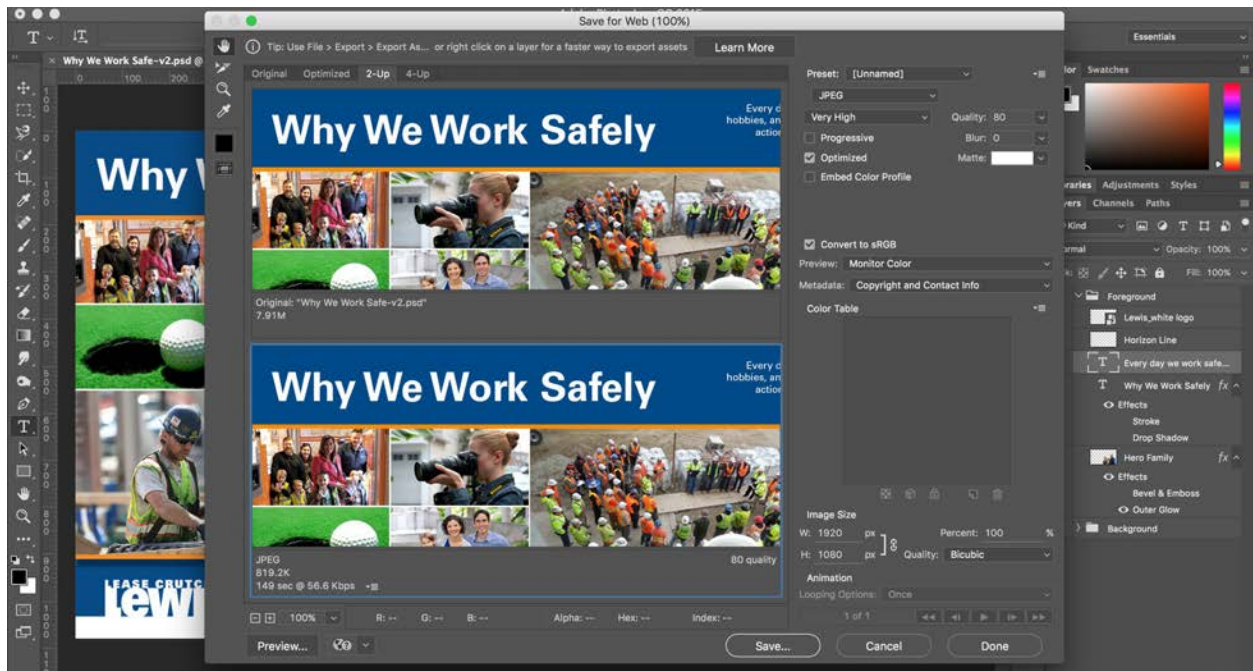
Save for Web (100%)

Tip: Use File > Export > Export As... or right click on a layer for a faster way to export assets

Learn More

Original Optimized 2-Up 4-Up

Why We Work Safely

Every d hobbies, an action

Original: "Why We Work Safe-v2.psd"
7.91M

Why We Work Safely

Every d hobbies, an action

JPEG
819.2K
149 sec @ 56.6 Kbps

80 quality

100%

R: -- G: -- B: -- Alpha: -- Hex: -- Index: --

Preview...

Save...

Cancel

Done

Preset: [Unnamed]

JPEG

Very High

Quality: 80

Progressive

Blur: 0

Optimized

Matte:

Embed Color Profile

Convert to sRGB

Preview: Monitor Color

Metadata: Copyright and Contact Info

Color Table

Image Size

W: 1920 px

Percent: 100 %

H: 1080 px

Quality: Bicubic

Animation

Looping Options: Once

1 of 1

Essentials

Swatches

Adjustments Styles

Channels Paths

Kind

Opacity: 100%

Fill: 100%

Foreground

Lewis_white logo

Horizon Line

Every day we work safe...

Why We Work Safely

Effects

Stroke

Drop Shadow

Hero Family

Effects

Bevel & Emboss

Outer Glow

Background

Why We Work Safe-v2.psd @

Why

LEASE CRUTC
lewi